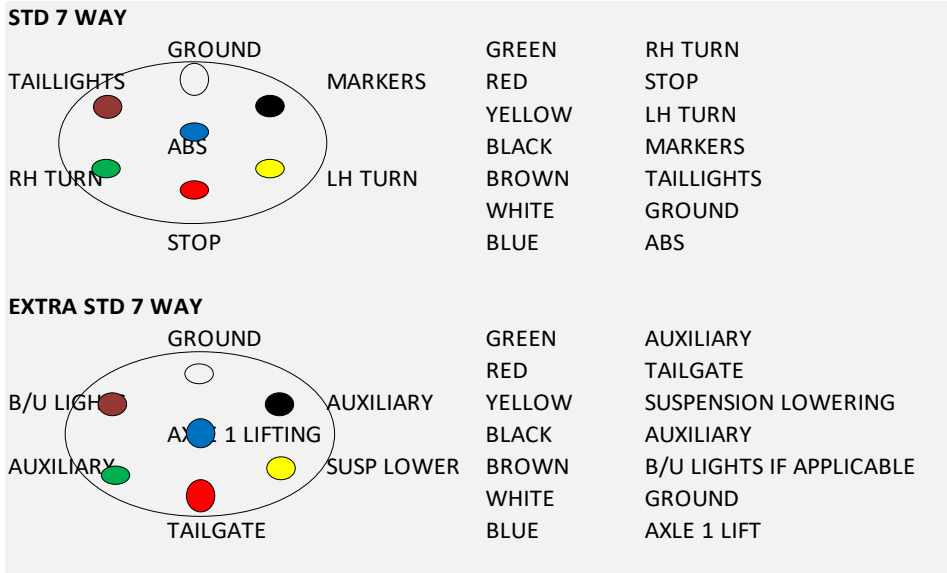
STD 7 WAY

GROUND
TAILLIGHTS
MARKERS
ABS
RH TURN
LH TURN
STOP

| GREEN | RH TURN |
|---|---|
| RED | STOP |
| YELLOW | LH TURN |
| BLACK | MARKERS |
| BROWN | TAILLIGHTS |
| WHITE | GROUND |
| BLUE | ABS |

EXTRA STD 7 WAY

GROUND
B/U LIGH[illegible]
AUXILIARY
AX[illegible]E 1 LIFTING
AUXILIARY
SUSP LOWER
TAILGATE

| GREEN | AUXILIARY |
|---|---|
| RED | TAILGATE |
| YELLOW | SUSPENSION LOWERING |
| BLACK | AUXILIARY |
| BROWN | B/U LIGHTS IF APPLICABLE |
| WHITE | GROUND |
| BLUE | AXLE 1 LIFT |